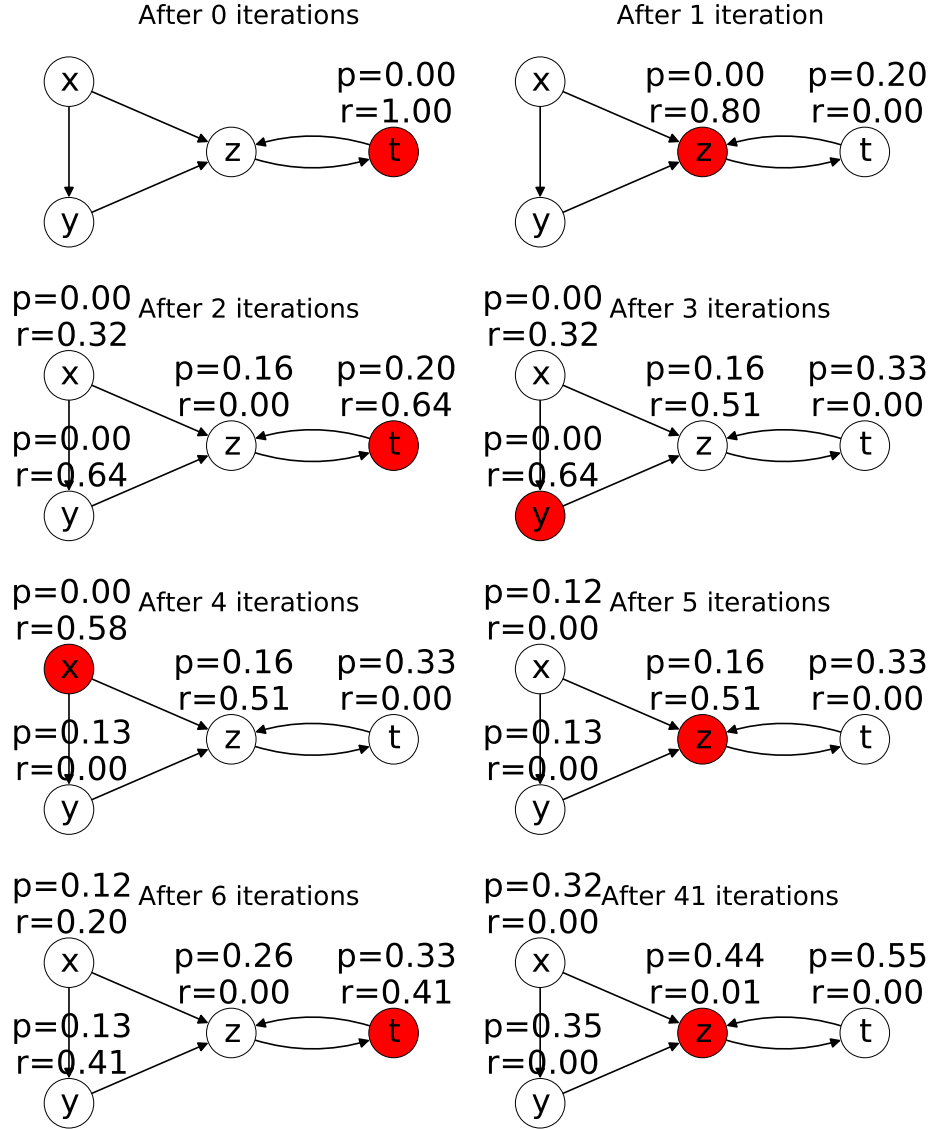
After 0 iterations

p=0.00
r=1.00

x
z
t
y

After 1 iteration

p=0.00
r=0.80

p=0.20
r=0.00

x
z
t
y

p=0.00
r=0.32

After 2 iterations

x

p=0.16
r=0.00

p=0.20
r=0.64

p=0.00
r=0.64

z
t
y

p=0.00
r=0.32

After 3 iterations

x

p=0.16
r=0.51

p=0.33
r=0.00

p=0.00
r=0.64

z
t
y

p=0.00
r=0.58

After 4 iterations

x

p=0.16
r=0.51

p=0.33
r=0.00

p=0.13
r=0.00

z
t
y

p=0.12
r=0.00

After 5 iterations

x

p=0.16
r=0.51

p=0.33
r=0.00

p=0.13
r=0.00

z
t
y

p=0.12
r=0.20

After 6 iterations

x

p=0.26
r=0.00

p=0.33
r=0.41

p=0.13
r=0.41

z
t
y

p=0.32
r=0.00

After 41 iterations

x

p=0.44
r=0.01

p=0.55
r=0.00

p=0.35
r=0.00

z
t
y